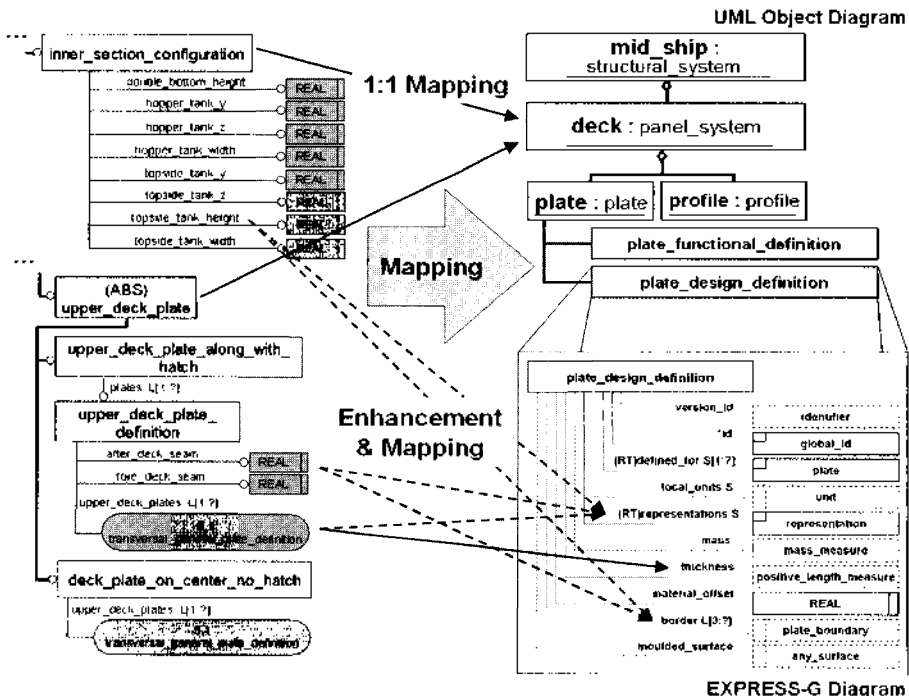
UML Object Diagram

inner_section_configuration
double_bottom_height REAL
hopper_tank_y REAL
hopper_tank_z REAL
hopper_tank_width REAL
topside_tank_y REAL
topside_tank_z REAL
topside_tank_height REAL
topside_tank_width REAL

1:1 Mapping

mid_ship : structural_system
deck : panel_system
plate : plate
profile : profile
plate_functional_definition
plate_design_definition

Mapping

(ABS) upper_deck_plate
upper_deck_plate_along_with_hatch
plates L[1:?]
upper_deck_plate_definition
after_deck_seam REAL
fore_deck_seam REAL
upper_deck_plates L[1:?]
transversal_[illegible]_plate_definition
deck_plate_on_center_no_hatch
upper_deck_plates L[1:?]
transversal_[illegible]_plate_definition

Enhancement & Mapping

plate_design_definition
version_id identifier
id global_id
(RT)defined_for S[1:?] plate
local_units S unit
(RT)representations S representation
mass mass_measure
thickness positive_length_measure
material_offset REAL
border L[3:?] plate_boundary
moulded_surface any_surface

EXPRESS-G Diagram